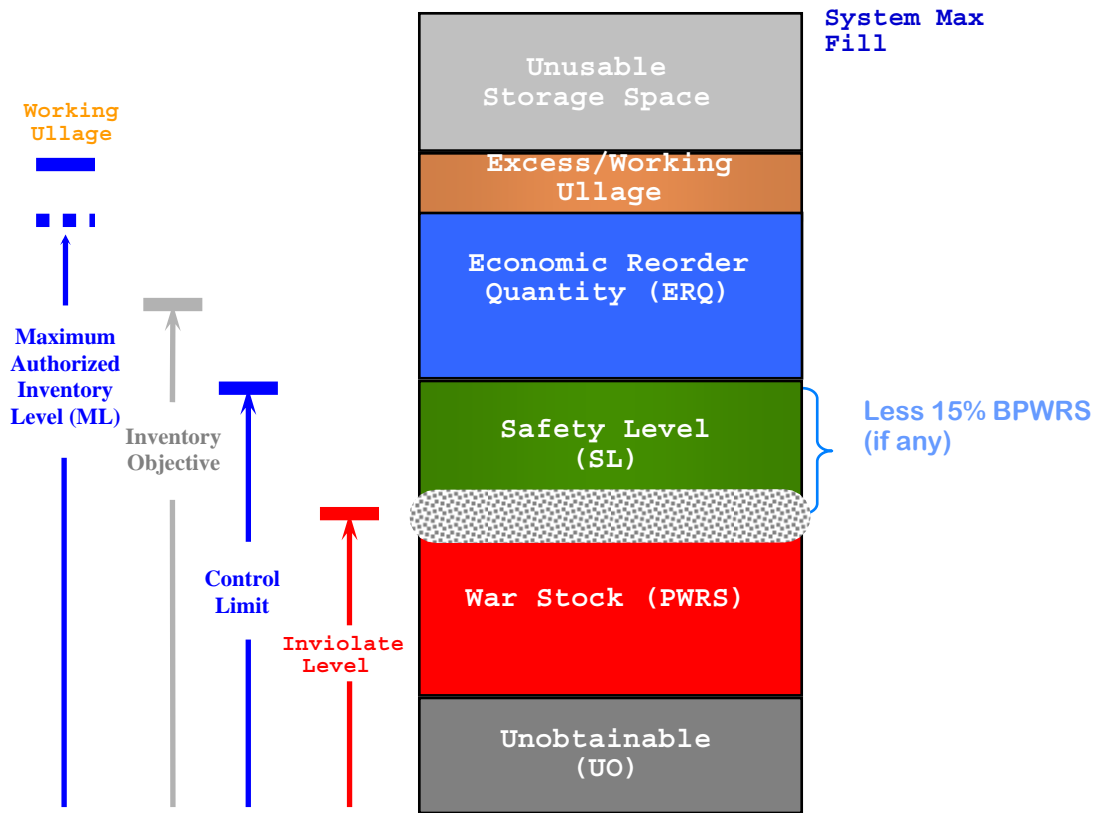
System Max Fill

Unusable Storage Space

Working Ullage

Excess/Working Ullage

Economic Reorder Quantity (ERQ)

Maximum Authorized Inventory Level (ML)

Inventory Objective

Safety Level (SL)

Less 15% BPWRS (if any)

Control Limit

Inviolate Level

War Stock (PWRS)

Unobtainable (UO)